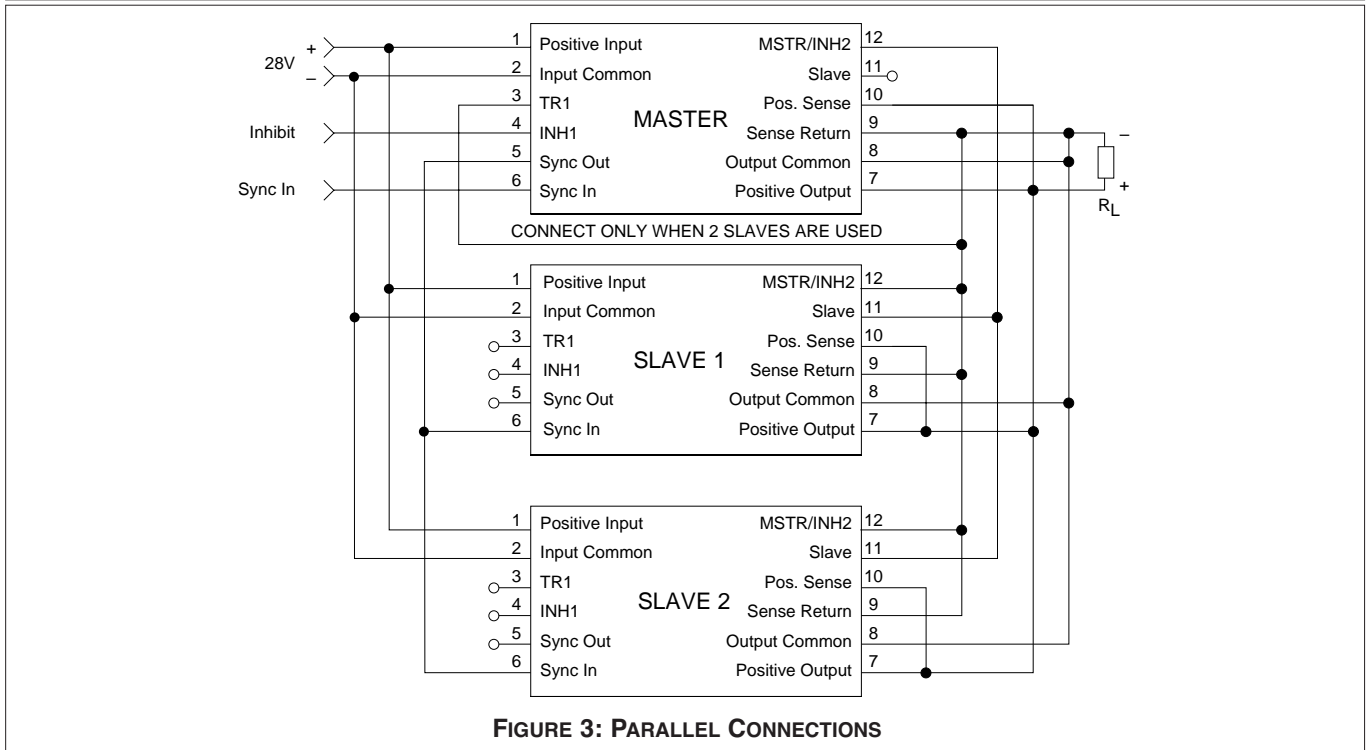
28V
+
–
Inhibit
Sync In

1 Positive Input
2 Input Common
3 TR1
4 INH1
5 Sync Out
6 Sync In
MASTER
MSTR/INH2 12
Slave 11
Pos. Sense 10
Sense Return 9
Output Common 8
Positive Output 7

–
+
$R_L$

CONNECT ONLY WHEN 2 SLAVES ARE USED

1 Positive Input
2 Input Common
3 TR1
4 INH1
5 Sync Out
6 Sync In
SLAVE 1
MSTR/INH2 12
Slave 11
Pos. Sense 10
Sense Return 9
Output Common 8
Positive Output 7

1 Positive Input
2 Input Common
3 TR1
4 INH1
5 Sync Out
6 Sync In
SLAVE 2
MSTR/INH2 12
Slave 11
Pos. Sense 10
Sense Return 9
Output Common 8
Positive Output 7

FIGURE 3: PARALLEL CONNECTIONS